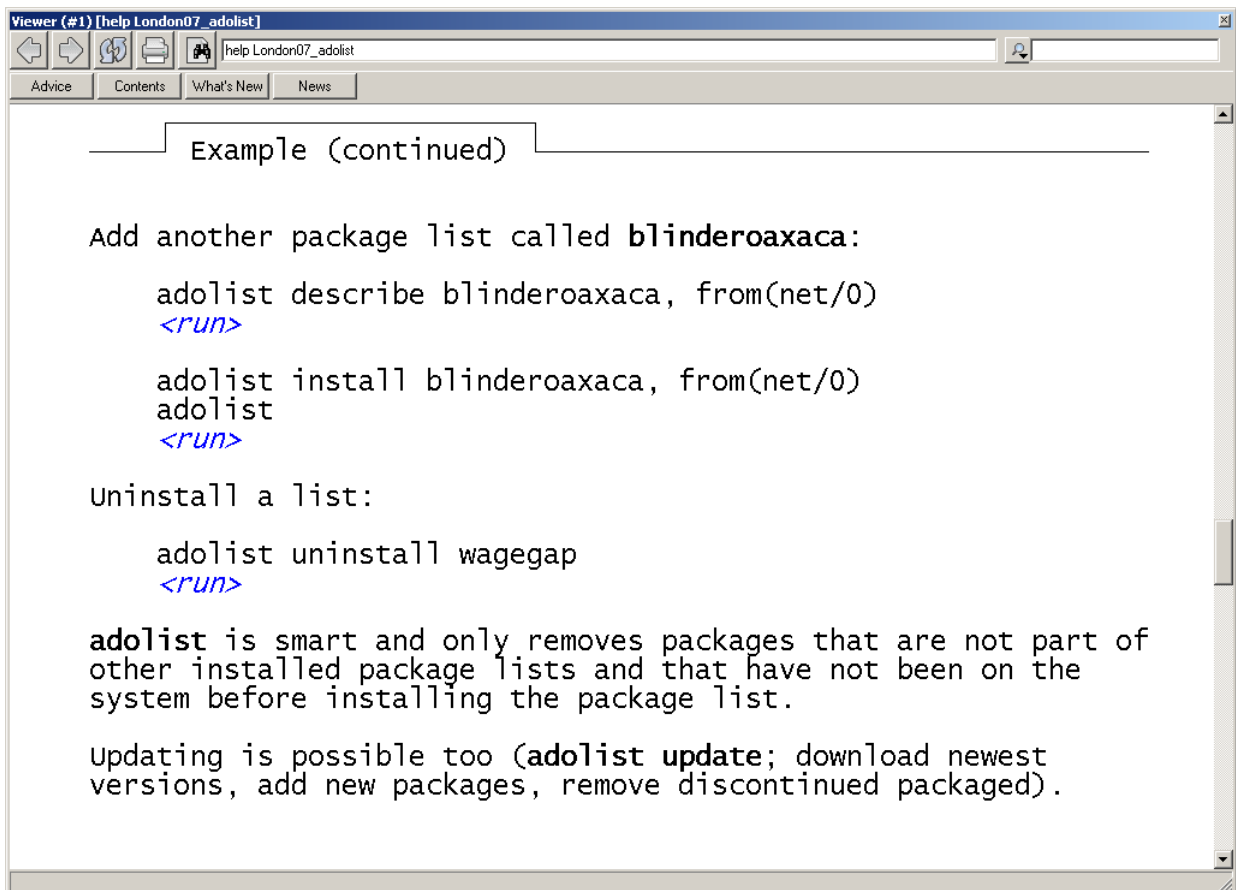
Viewer (#1) [help London07_adolist]

help London07_adolist

Advice | Contents | What's New | News

Example (continued)

Add another package list called **blinderoaxaca**:

adolist describe blinderoaxaca, from(net/0)
<run>

adolist install blinderoaxaca, from(net/0)
adolist
<run>

Uninstall a list:

adolist uninstall wagegap
<run>

**adolist** is smart and only removes packages that are not part of other installed package lists and that have not been on the system before installing the package list.

Updating is possible too (**adolist update**; download newest versions, add new packages, remove discontinued packaged).